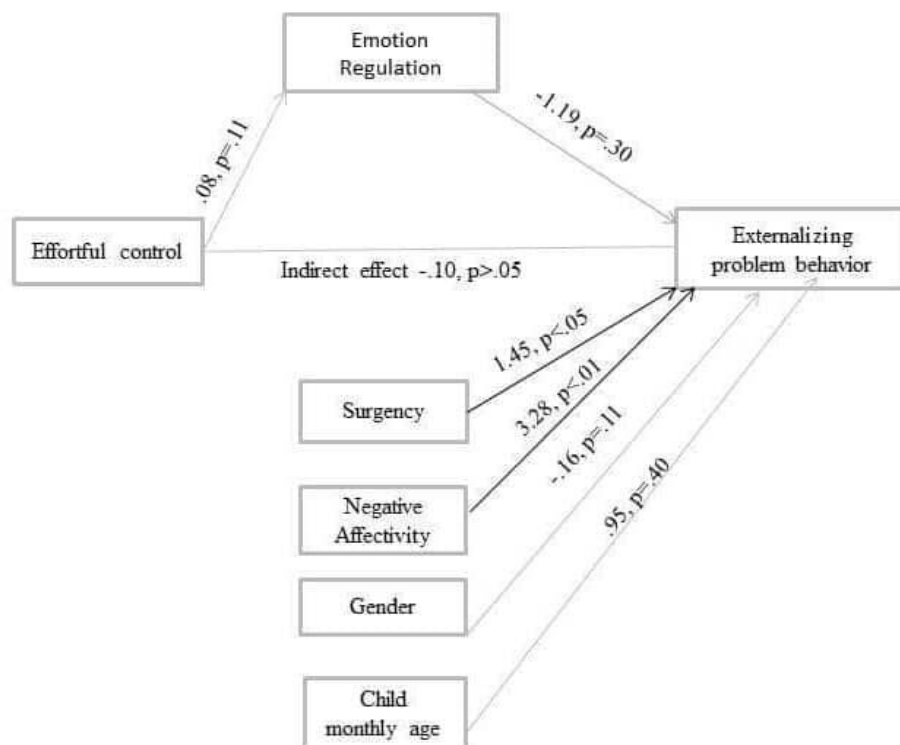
Emotion Regulation

.08, p=.11

-1.19, p=.30

Effortful control

Indirect effect -.10, p>.05

Externalizing problem behavior

1.45, p<.05

3.28, p<.01

-.16, p=.11

.95, p=.40

Surgency

Negative Affectivity

Gender

Child monthly age